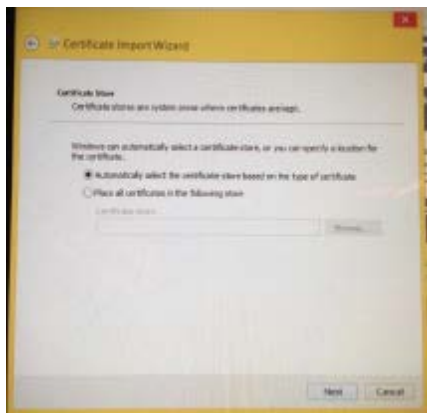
Certificate Import Wizard

Certificate Store

Certificate stores are system areas where certificates are kept.

Windows can automatically select a certificate store, or you can specify a location for the certificate.

Automatically select the certificate store based on the type of certificate

Place all certificates in the following store

Certificate store:

Browse...

Next

Cancel